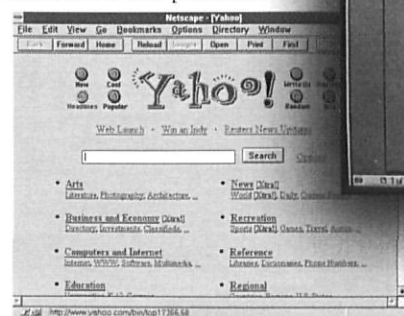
Netscape - [Yahoo]

File Edit View Go Bookmarks Options Directory Window

Back Forward Home Reload Images Open Print Find

New Cool Headlines Popular

Yahoo!

Write Us Random

Web Launch · Win an Indy · Reuters News Updates

Search Options

• Arts
Literature, Photography, Architecture, ...

• News [Xtra!]
World [Xtra!], Daily, Current Events, ...

• Business and Economy [Xtra!]
Directory, Investments, Classifieds, ...

• Recreation
Sports [Xtra!], Games, Travel, Autos, ...

• Computers and Internet
Internet, WWW, Software, Multimedia, ...

• Reference
Libraries, Dictionaries, Phone Numbers, ...

• Education
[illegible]

• Regional
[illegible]

http://www.yahoo.com/bin/top17366.58